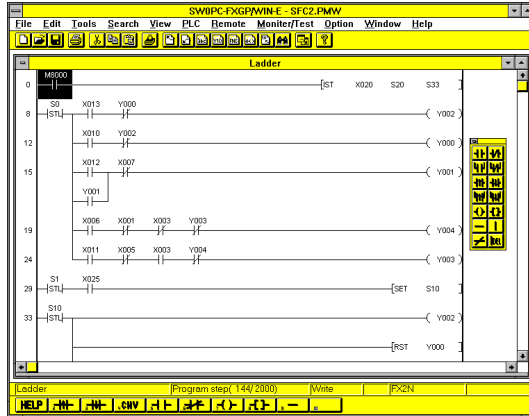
SW0PC-FXGP/WIN-E - SFC2.PMW

File Edit Tools Search View PLC Remote Moniter/Test Option Window Help

Ladder

0 M8000 [ST X020 S20 S33

8 S0 STL X013 Y000 ( Y002 )

12 X010 Y002 ( Y000 )

15 X012 X007 ( Y001 )
Y001

19 X006 X001 X003 Y003 ( Y004 )

24 X011 X005 X003 Y004 ( Y003 )

29 S1 STL X025 [SET S10

33 S10 STL ( Y002 )

[RST Y000

Ladder | Program step( 144/2000) | Write | FX2N

HELP .CNV